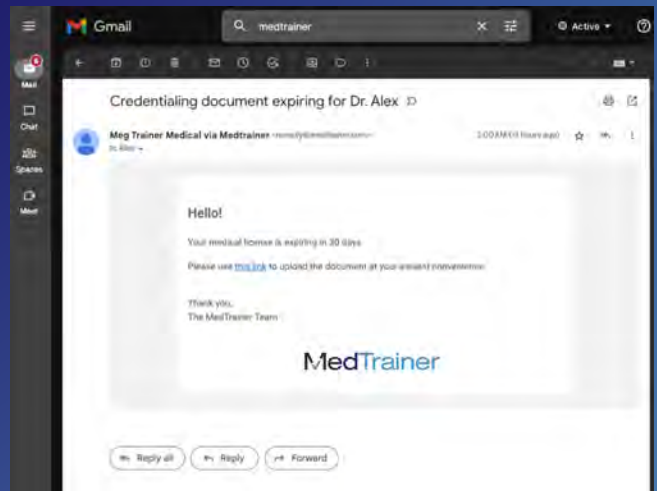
Gmail

medtrainer

Active

Mail

Chat

Spaces

Meet

Credentialing document expiring for Dr. Alex

Meg Trainer Medical via Medtrainer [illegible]

to Alex

3:00 AM (4 hours ago)

Hello!

Your medical license is expiring in 30 days

Please use this link to upload the document at your earliest convenience.

Thank you,
The MedTrainer Team

MedTrainer

Reply all

Reply

Forward